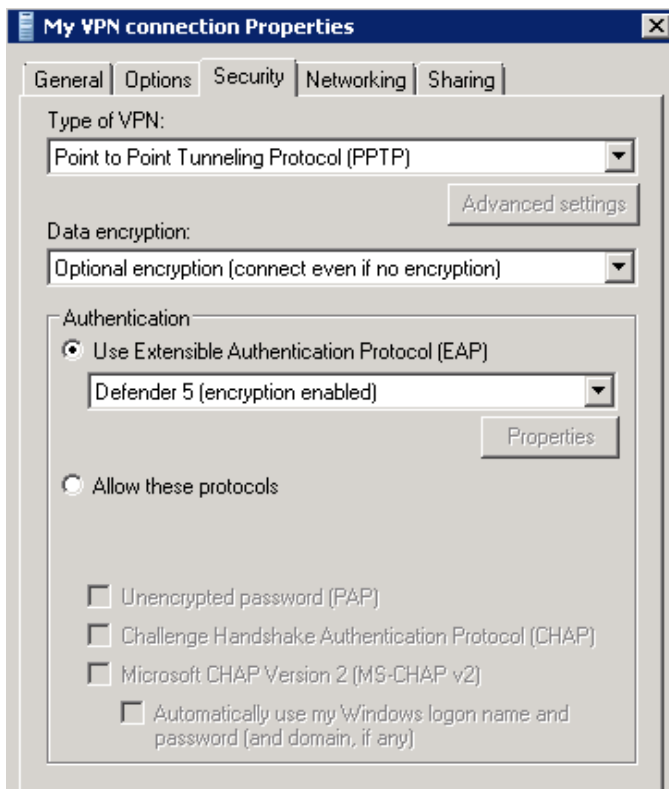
My VPN connection Properties

General | Options | Security | Networking | Sharing

Type of VPN:

Point to Point Tunneling Protocol (PPTP)

Advanced settings

Data encryption:

Optional encryption (connect even if no encryption)

Authentication

Use Extensible Authentication Protocol (EAP)

Defender 5 (encryption enabled)

Properties

Allow these protocols

Unencrypted password (PAP)

Challenge Handshake Authentication Protocol (CHAP)

Microsoft CHAP Version 2 (MS-CHAP v2)

Automatically use my Windows logon name and password (and domain, if any)